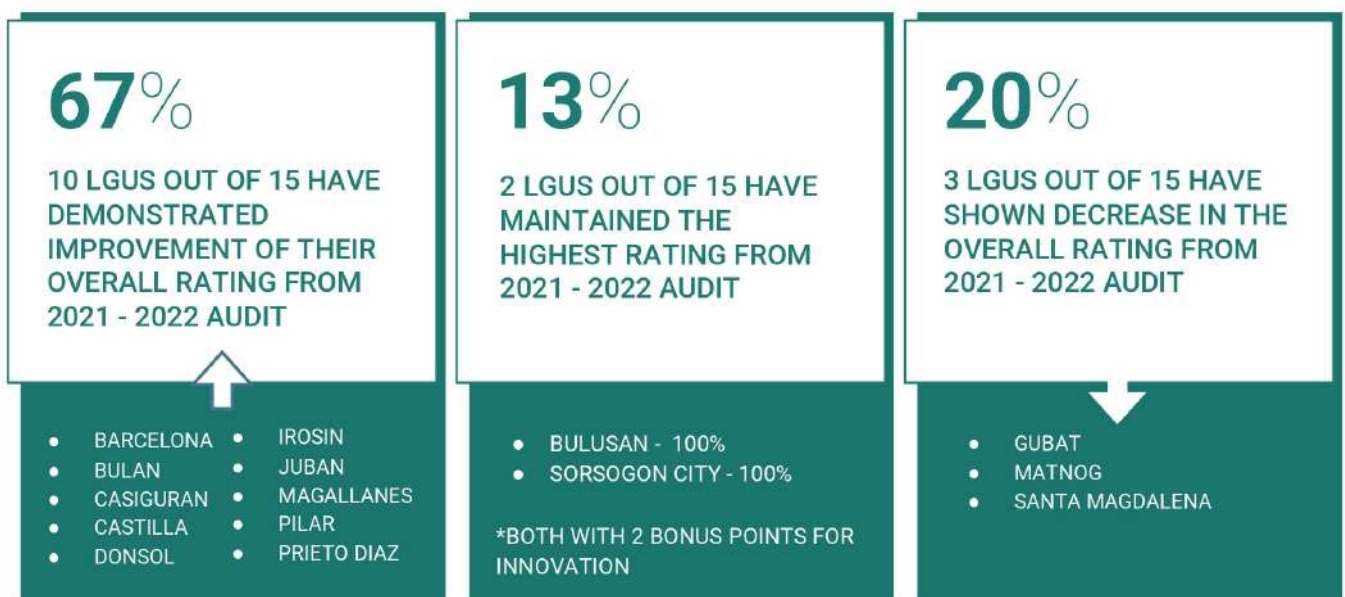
67%

10 LGUS OUT OF 15 HAVE DEMONSTRATED IMPROVEMENT OF THEIR OVERALL RATING FROM 2021 - 2022 AUDIT

- BARCELONA
- BULAN
- CASIGURAN
- CASTILLA
- DONSOL

- IROSIN
- JUBAN
- MAGALLANES
- PILAR
- PRIETO DIAZ

13%

2 LGUS OUT OF 15 HAVE MAINTAINED THE HIGHEST RATING FROM 2021 - 2022 AUDIT

- BULUSAN - 100%
- SORSOGON CITY - 100%

*BOTH WITH 2 BONUS POINTS FOR INNOVATION

20%

3 LGUS OUT OF 15 HAVE SHOWN DECREASE IN THE OVERALL RATING FROM 2021 - 2022 AUDIT

- GUBAT
- MATNOG
- SANTA MAGDALENA